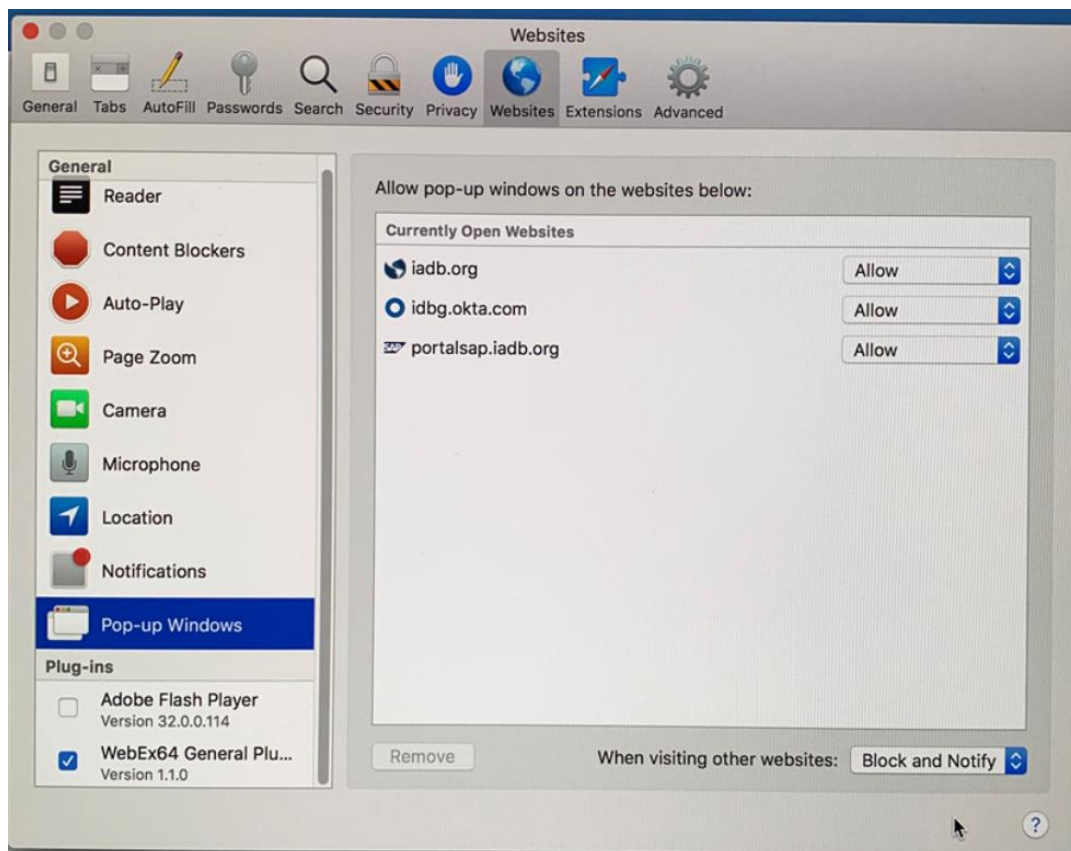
Websites

General Tabs AutoFill Passwords Search Security Privacy Websites Extensions Advanced

General
Reader
Content Blockers
Auto-Play
Page Zoom
Camera
Microphone
Location
Notifications
Pop-up Windows
Plug-ins
Adobe Flash Player
Version 32.0.0.114
WebEx64 General Plu...
Version 1.1.0

Allow pop-up windows on the websites below:

Currently Open Websites

| | |
|---|---|
| iadb.org | Allow |
| idbg.okta.com | Allow |
| portalsap.iadb.org | Allow |

Remove

When visiting other websites: Block and Notify

?